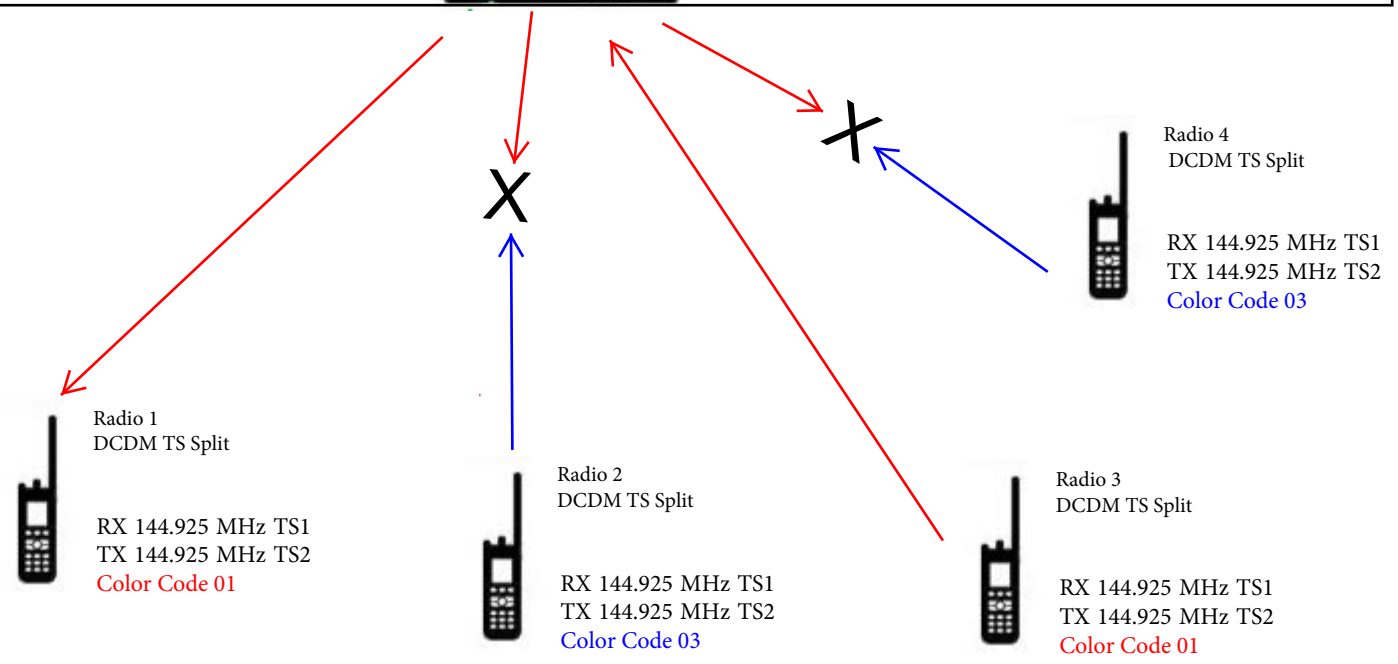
Radio 4
DCDM TS Split

RX 144.925 MHz TS1
TX 144.925 MHz TS2
Color Code 03

Radio 1
DCDM TS Split

RX 144.925 MHz TS1
TX 144.925 MHz TS2
Color Code 01

Radio 2
DCDM TS Split

RX 144.925 MHz TS1
TX 144.925 MHz TS2
Color Code 03

Radio 3
DCDM TS Split

RX 144.925 MHz TS1
TX 144.925 MHz TS2
Color Code 01